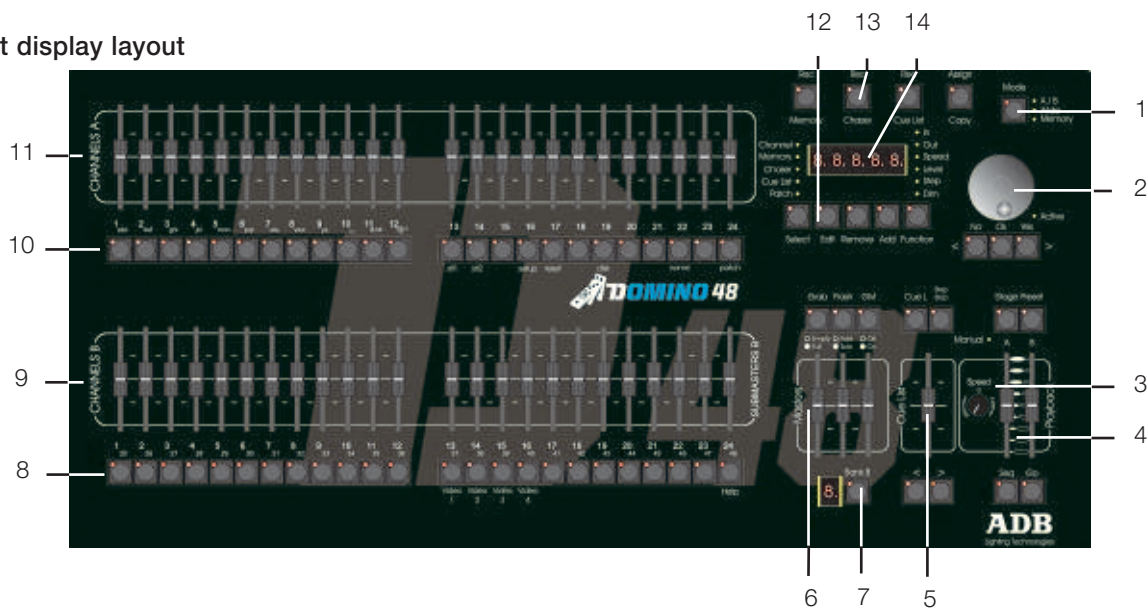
t display layout

12 13 14

1

11

2

10

3

9

4

8

6 7 5

Rec
Memory
Chaser
Cue List
Assign
Copy
Mode
• A / B
• Memory

Channel •
Memory •
Chaser •
Cue List •
Patch •

8. 8. 8. 8. 8.

• In
• Out
• Speed
• Level
• Step
• Dim

Select Edit Remove Add Function

No Ok Yes
< >
• Active

CHANNELS A

1 2 3 4 5 6 7 8 9 10 11 12
13 14 15 16 17 18 19 20 21 22 23 24

DOMINO 48

Grab Flash DM Cue L Step stop
Stage Preset
Manual •

CHANNELS B

1 2 3 4 5 6 7 8 9 10 11 12
13 14 15 16 17 18 19 20 21 22 23 24

SUBMASTERS B

Macro
Cue List
Speed
Playback
A B

8. Bank B

< >

Seq Go

Video 1 Video 2 Video 3 Video 4

Help

ADB
Lighting Technologies